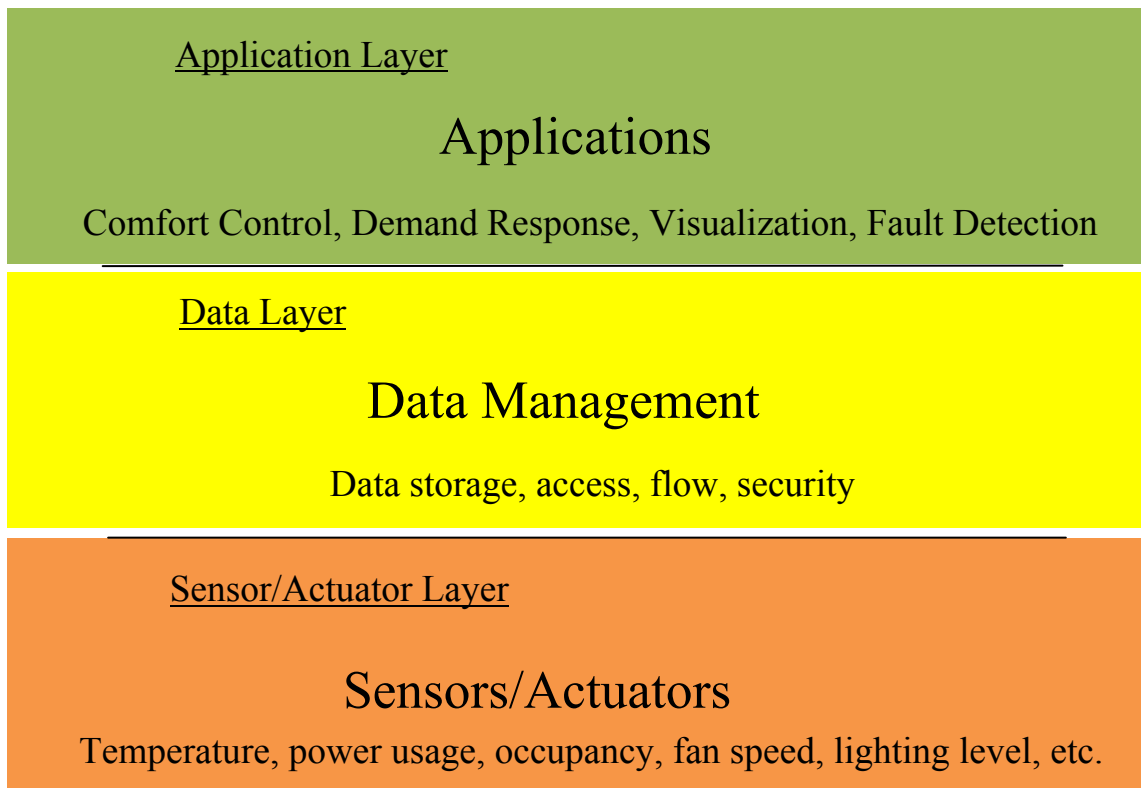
Application Layer

Applications

Comfort Control, Demand Response, Visualization, Fault Detection

Data Layer

Data Management

Data storage, access, flow, security

Sensor/Actuator Layer

Sensors/Actuators

Temperature, power usage, occupancy, fan speed, lighting level, etc.